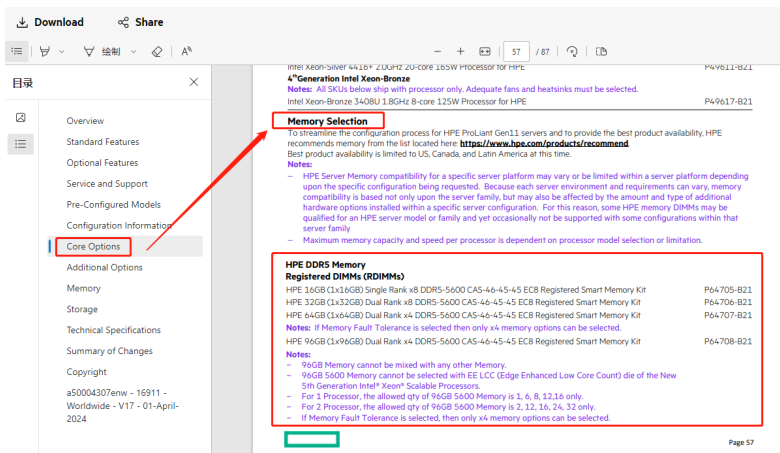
Download Share

绘制

57 / 87

目录

Overview
Standard Features
Optional Features
Service and Support
Pre-Configured Models
Configuration Information
Core Options
Additional Options
Memory
Storage
Technical Specifications
Summary of Changes
Copyright
a50004307enw - 16911 - Worldwide - V17 - 01-April-2024

Intel Xeon-Silver 4416+ 2.0GHz 20-core 165W Processor for HPE P49611-B21

4th Generation Intel Xeon-Bronze

Notes: All SKUs below ship with processor only. Adequate fans and heatsinks must be selected.

Intel Xeon-Bronze 3408U 1.8GHz 8-core 125W Processor for HPE P49617-B21

Memory Selection

To streamline the configuration process for HPE ProLiant Gen11 servers and to provide the best product availability, HPE recommends memory from the list located here: https://www.hpe.com/products/recommend

Best product availability is limited to US, Canada, and Latin America at this time.

Notes:

– HPE Server Memory compatibility for a specific server platform may vary or be limited within a server platform depending upon the specific configuration being requested. Because each server environment and requirements can vary, memory compatibility is based not only upon the server family, but may also be affected by the amount and type of additional hardware options installed within a specific server configuration. For this reason, some HPE memory DIMMs may be qualified for an HPE server model or family and yet occasionally not be supported with some configurations within that server family

– Maximum memory capacity and speed per processor is dependent on processor model selection or limitation.

HPE DDR5 Memory

Registered DIMMs (RDIMMs)

HPE 16GB (1x16GB) Single Rank x8 DDR5-5600 CAS-46-45-45 EC8 Registered Smart Memory Kit P64705-B21

HPE 32GB (1x32GB) Dual Rank x8 DDR5-5600 CAS-46-45-45 EC8 Registered Smart Memory Kit P64706-B21

HPE 64GB (1x64GB) Dual Rank x4 DDR5-5600 CAS-46-45-45 EC8 Registered Smart Memory Kit P64707-B21

Notes: If Memory Fault Tolerance is selected then only x4 memory options can be selected.

HPE 96GB (1x96GB) Dual Rank x4 DDR5-5600 CAS-46-45-45 EC8 Registered Smart Memory Kit P64708-B21

Notes:

– 96GB Memory cannot be mixed with any other Memory.

– 96GB 5600 Memory cannot be selected with EE LCC (Edge Enhanced Low Core Count) die of the New 5th Generation Intel® Xeon® Scalable Processors.

– For 1 Processor, the allowed qty of 96GB 5600 Memory is 1, 6, 8, 12,16 only.

– For 2 Processor, the allowed qty of 96GB 5600 Memory is 2, 12, 16, 24, 32 only.

– If Memory Fault Tolerance is selected, then only x4 memory options can be selected.

Page 57